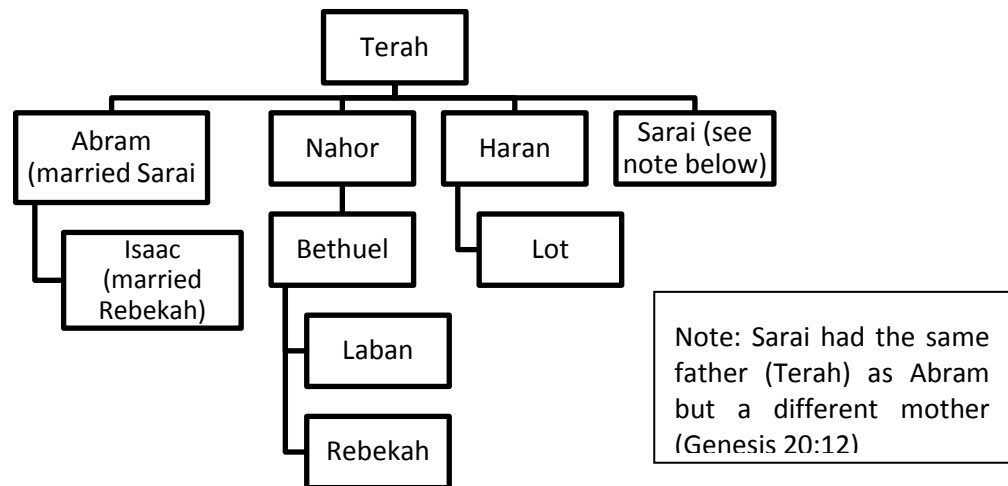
Terah

Abram (married Sarai

Nahor

Haran

Sarai (see note below)

Isaac (married Rebekah)

Bethuel

Lot

Laban

Rebekah

Note: Sarai had the same father (Terah) as Abram but a different mother (Genesis 20:12)